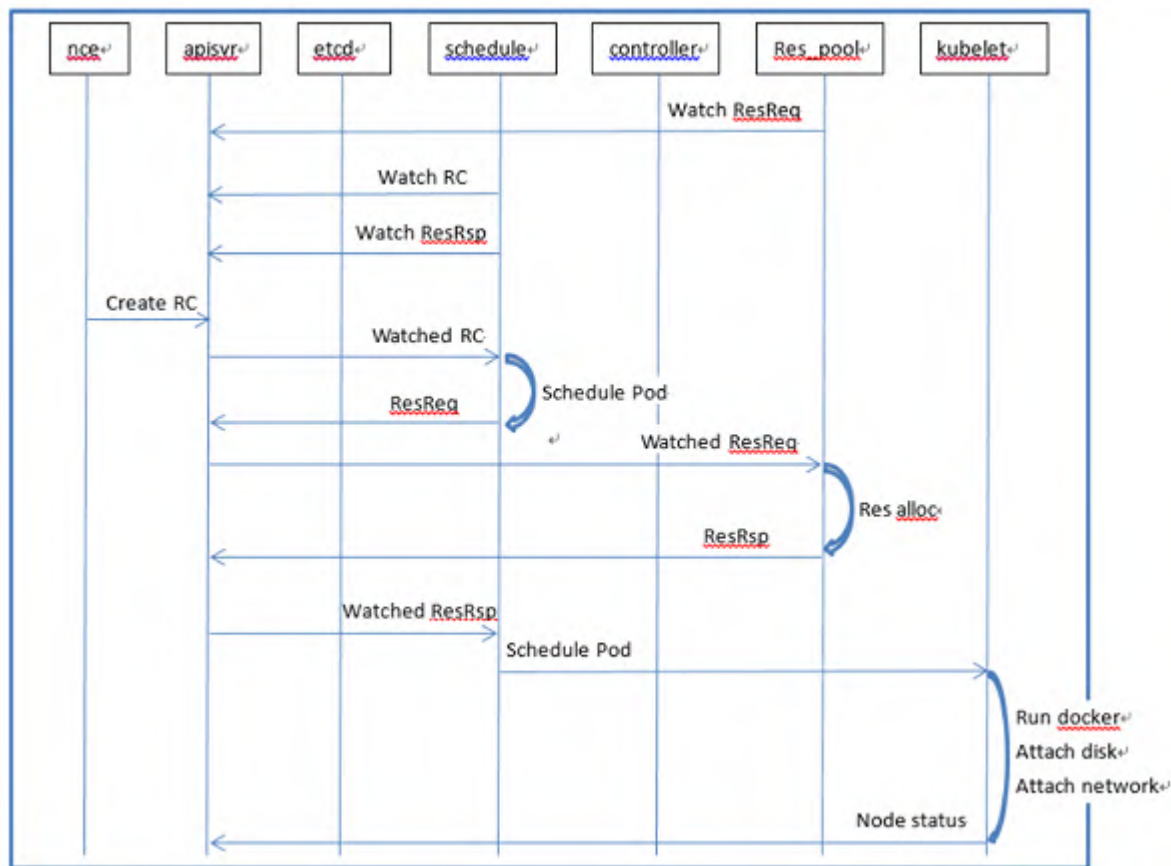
nce

apisvr

etcd

schedule

controller

Res_pool

kubelet

Watch ResReq

Watch RC

Watch ResRsp

Create RC

Watched RC

Schedule Pod

ResReq

Watched ResReq

Res alloc

ResRsp

Watched ResRsp

Schedule Pod

Run docker

Attach disk

Attach network

Node status